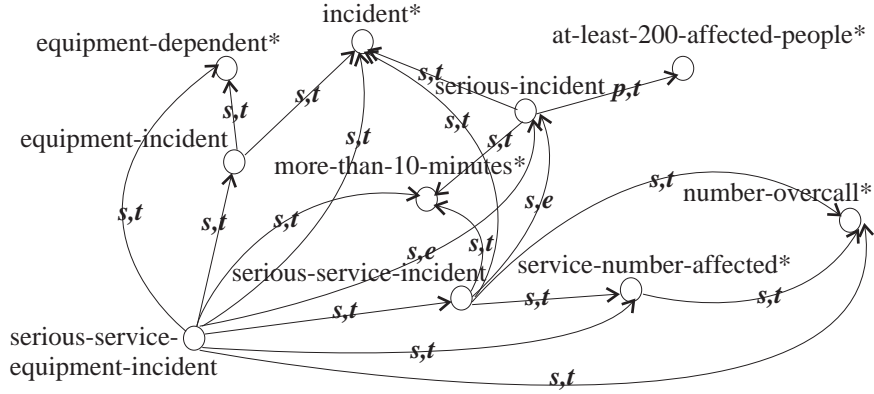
incident*

equipment-dependent*

at-least-200-affected-people*

s,t

s,t

s,t

serious-incident

p,t

equipment-incident

s,t

s,t

s,t

more-than-10-minutes*

s,t

s,t

s,e

number-overcall*

s,t

s,t

s,e

s,t

serious-service-incident

service-number-affected*

s,t

s,t

serious-service-equipment-incident

s,t

s,t